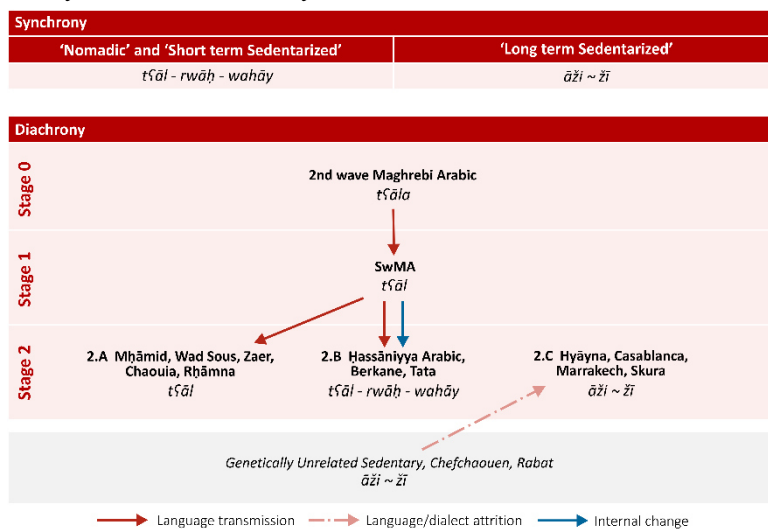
Synchrony

| 'Nomadic' and 'Short term Sedentarized' | 'Long term Sedentarized' |
|---|---|
| tʕāl - rwāḥ - wahāy | ăži ~ ži |

Diachrony

Stage 0

2nd wave Maghrebi Arabic
tʕāla

Stage 1

SwMA
tʕāl

Stage 2

2.A Mḥāmid, Wad Sous, Zaer, Chaouia, Rḥāmna
tʕāl

2.B Ḥassāniyya Arabic, Berkane, Tata
tʕāl - rwāḥ - wahāy

2.C Hyāyna, Casablanca, Marrakech, Skura
ăži ~ ži

Genetically Unrelated Sedentary, Chefchaouen, Rabat
ăži ~ ži

Language transmission
Language/dialect attrition
Internal change